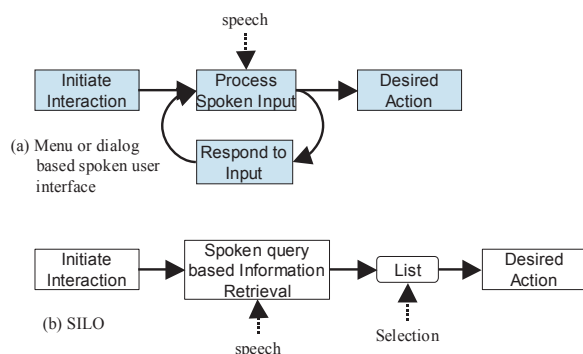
speech

Initiate Interaction

Process Spoken Input

Desired Action

(a) Menu or dialog based spoken user interface

Respond to Input

Initiate Interaction

Spoken query based Information Retrieval

List

Desired Action

(b) SILO

Selection

speech